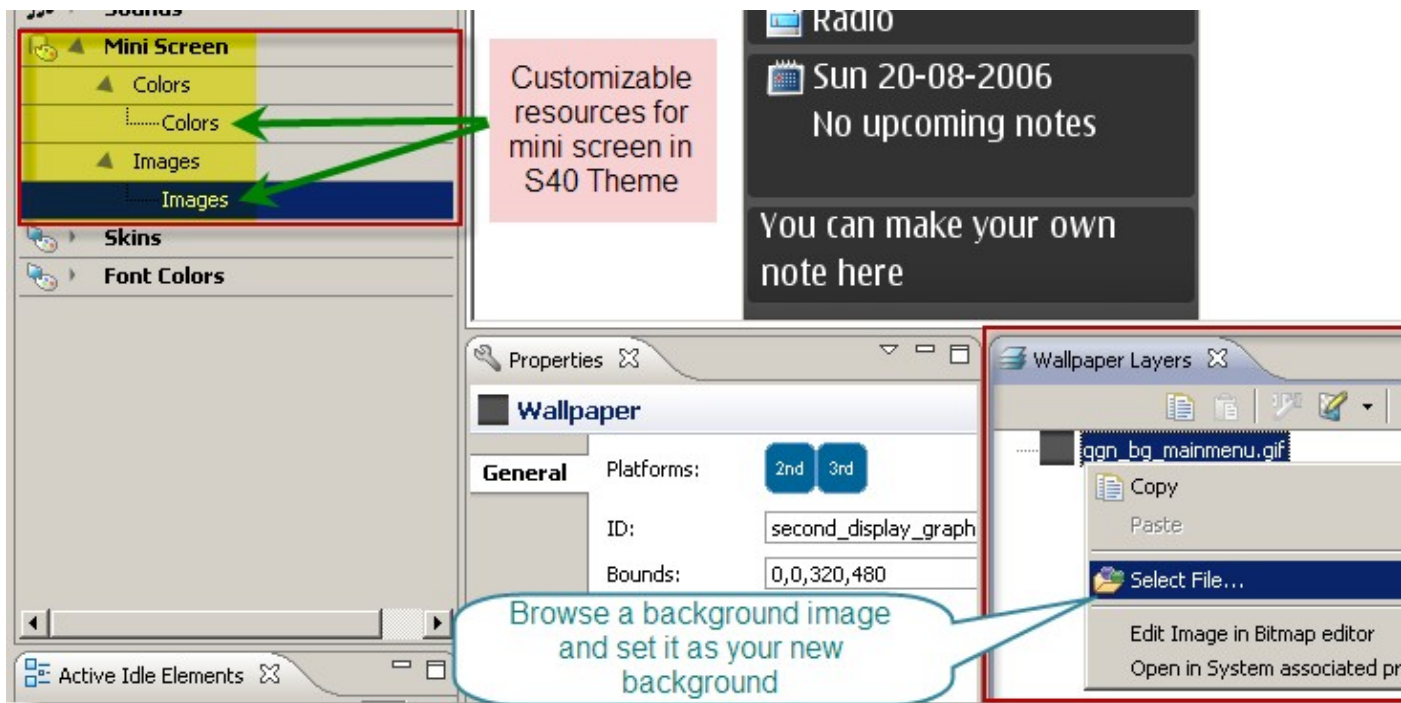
Sounds
Mini Screen
Colors
Colors
Images
Images
Skins
Font Colors

Customizable resources for mini screen in S40 Theme

Radio
Sun 20-08-2006
No upcoming notes
You can make your own note here

Properties
Wallpaper
General
Platforms: 2nd 3rd
ID: second_display_graph
Bounds: 0,0,320,480

Wallpaper Layers
ggn_bg_mainmenu.gif
Copy
Paste
Select File...
Edit Image in Bitmap editor
Open in System associated pr

Browse a background image and set it as your new background

Active Idle Elements